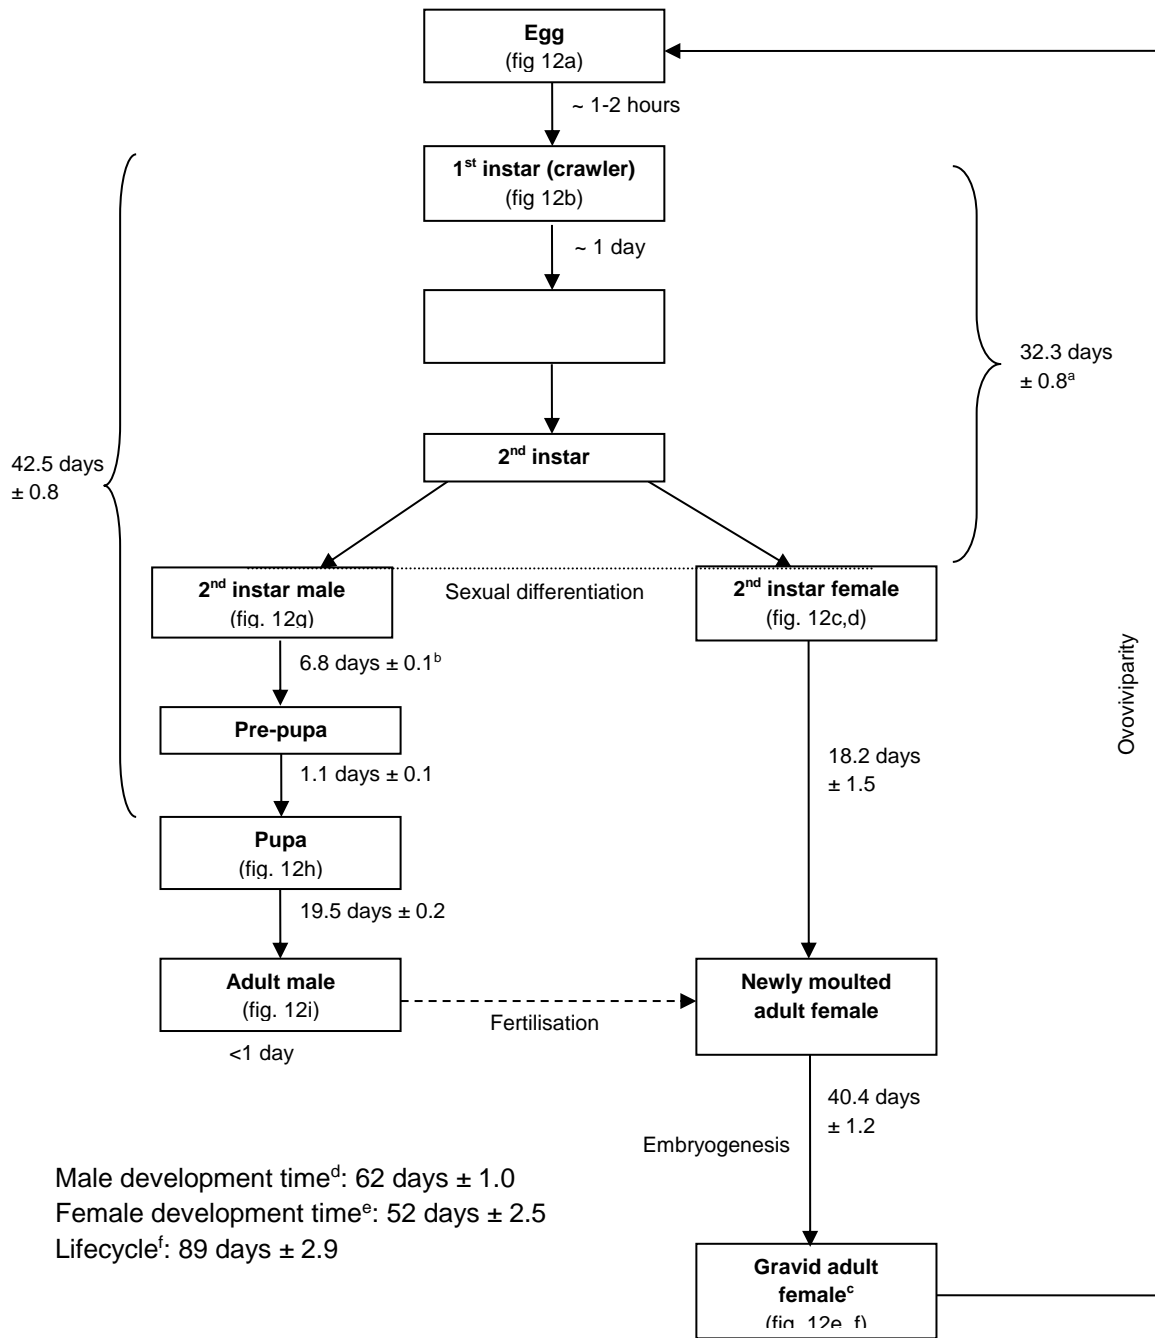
Egg
(fig 12a)

~ 1-2 hours

1$^{st}$ instar (crawler)
(fig 12b)

~ 1 day

32.3 days ± 0.8$^{a}$

42.5 days ± 0.8

2$^{nd}$ instar

2$^{nd}$ instar male
(fig. 12g)

Sexual differentiation

2$^{nd}$ instar female
(fig. 12c,d)

Ovoviviparity

6.8 days ± 0.1$^{b}$

Pre-pupa

1.1 days ± 0.1

18.2 days ± 1.5

Pupa
(fig. 12h)

19.5 days ± 0.2

Adult male
(fig. 12i)

Fertilisation

Newly moulted adult female

<1 day

40.4 days ± 1.2

Embryogenesis

Male development time$^{d}$: 62 days ± 1.0
Female development time$^{e}$: 52 days ± 2.5
Lifecycle$^{f}$: 89 days ± 2.9

Gravid adult female$^{c}$
(fig. 12e, f)